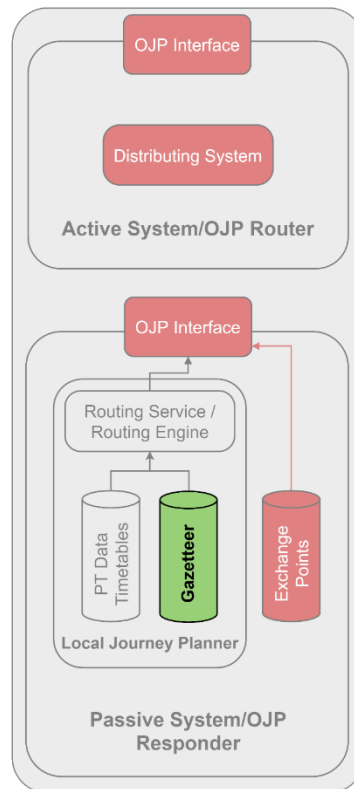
OJP Interface

Distributing System

Active System/OJP Router

OJP Interface

Routing Service / Routing Engine

PT Data Timetables

Gazetteer

Exchange Points

Local Journey Planner

Passive System/OJP Responder